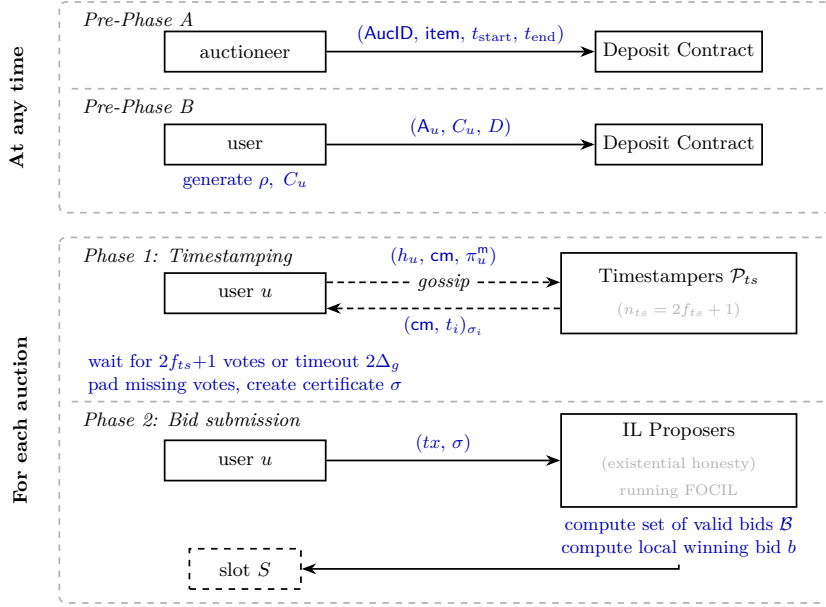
At any time

Pre-Phase A

auctioneer

$(\mathsf{AucID},\ \mathsf{item},\ t_{\text{start}},\ t_{\text{end}})$

Deposit Contract

Pre-Phase B

user

$(\mathsf{A}_u,\ C_u,\ D)$

Deposit Contract

generate $\rho,\ C_u$

For each auction

Phase 1: Timestamping

user $u$

$(h_u,\ \mathsf{cm},\ \pi_u^{\mathsf{m}})$

gossip

$(\mathsf{cm},\ t_i)_{\sigma_i}$

Timestampers $\mathcal{P}_{ts}$

$(n_{ts} = 2f_{ts} + 1)$

wait for $2f_{ts}+1$ votes or timeout $2\Delta_g$
pad missing votes, create certificate $\sigma$

Phase 2: Bid submission

user $u$

$(tx,\ \sigma)$

IL Proposers

(existential honesty)
running FOCIL

compute set of valid bids $\mathcal{B}$
compute local winning bid $b$

slot $S$